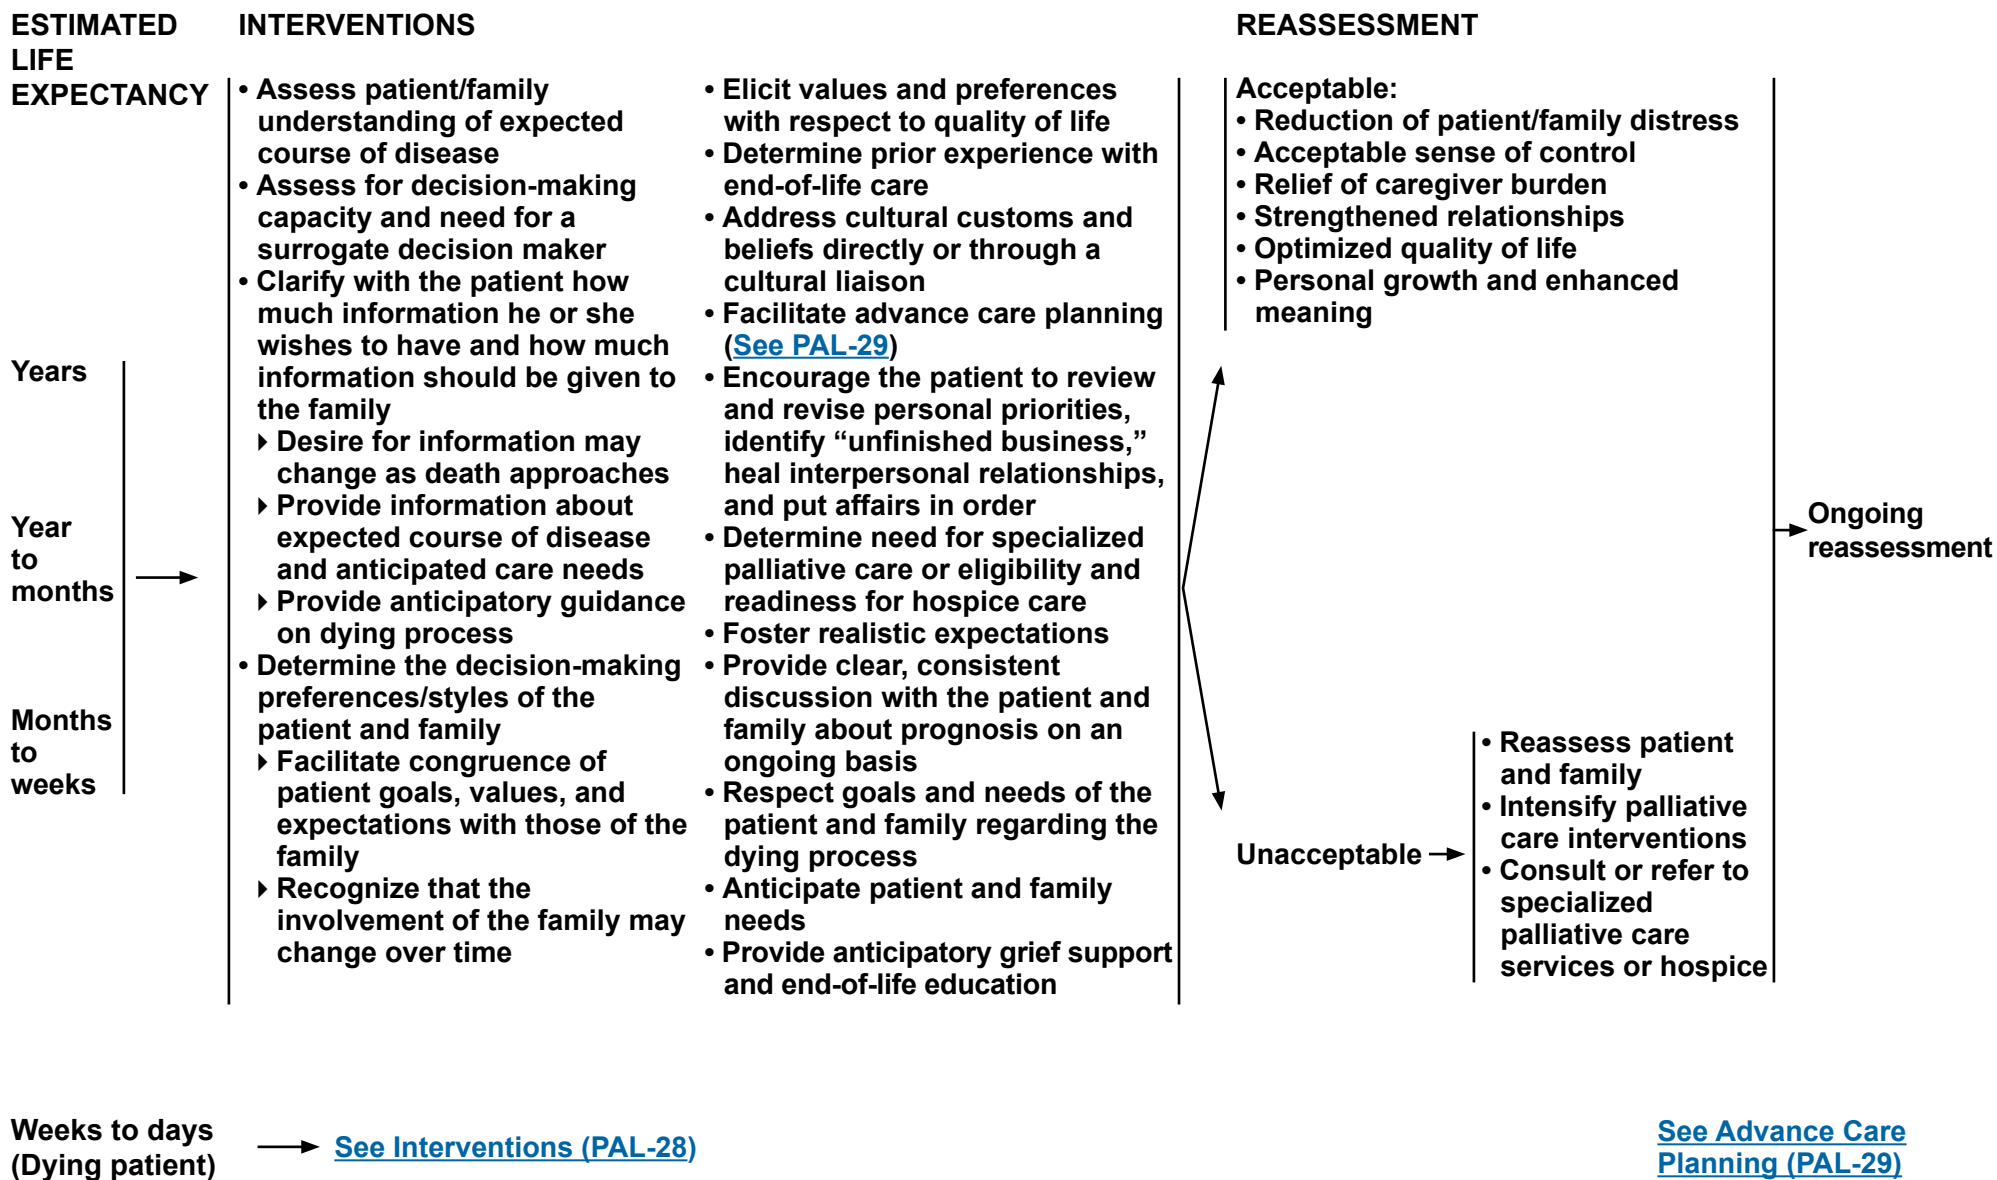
ESTIMATED LIFE EXPECTANCY

INTERVENTIONS

REASSESSMENT

Years

Year to months

Months to weeks

• Assess patient/family understanding of expected course of disease
• Assess for decision-making capacity and need for a surrogate decision maker
• Clarify with the patient how much information he or she wishes to have and how much information should be given to the family
▸ Desire for information may change as death approaches
▸ Provide information about expected course of disease and anticipated care needs
▸ Provide anticipatory guidance on dying process
• Determine the decision-making preferences/styles of the patient and family
▸ Facilitate congruence of patient goals, values, and expectations with those of the family
▸ Recognize that the involvement of the family may change over time

• Elicit values and preferences with respect to quality of life
• Determine prior experience with end-of-life care
• Address cultural customs and beliefs directly or through a cultural liaison
• Facilitate advance care planning (See PAL-29)
• Encourage the patient to review and revise personal priorities, identify “unfinished business,” heal interpersonal relationships, and put affairs in order
• Determine need for specialized palliative care or eligibility and readiness for hospice care
• Foster realistic expectations
• Provide clear, consistent discussion with the patient and family about prognosis on an ongoing basis
• Respect goals and needs of the patient and family regarding the dying process
• Anticipate patient and family needs
• Provide anticipatory grief support and end-of-life education

Acceptable:
• Reduction of patient/family distress
• Acceptable sense of control
• Relief of caregiver burden
• Strengthened relationships
• Optimized quality of life
• Personal growth and enhanced meaning

Ongoing reassessment

Unacceptable

• Reassess patient and family
• Intensify palliative care interventions
• Consult or refer to specialized palliative care services or hospice

Weeks to days (Dying patient)

See Interventions (PAL-28)

See Advance Care Planning (PAL-29)